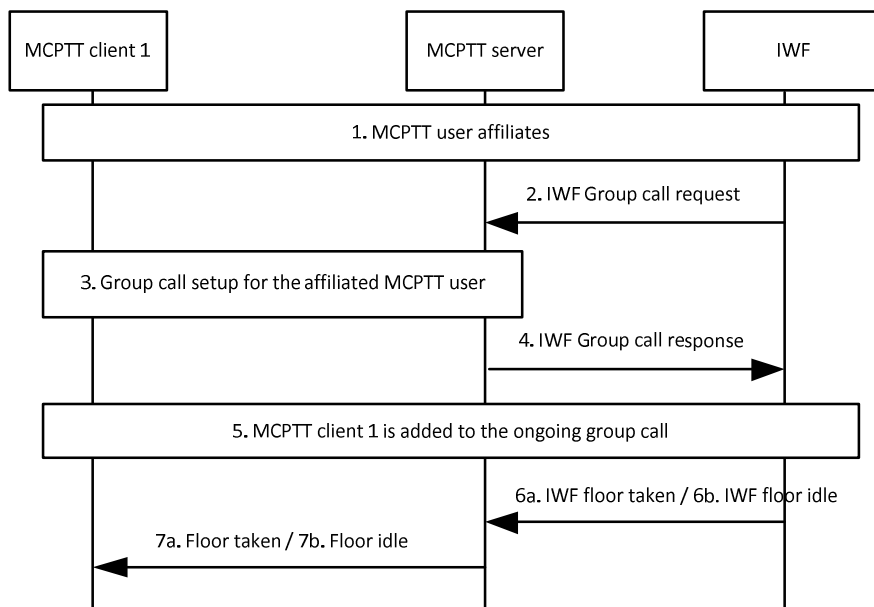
MCPTT client 1

MCPTT server

IWF

1. MCPTT user affiliates

2. IWF Group call request

3. Group call setup for the affiliated MCPTT user

4. IWF Group call response

5. MCPTT client 1 is added to the ongoing group call

6a. IWF floor taken / 6b. IWF floor idle

7a. Floor taken / 7b. Floor idle